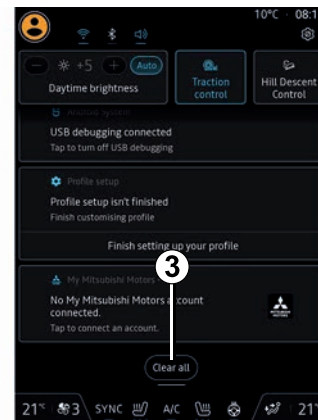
10°C 08:1

+5

Auto

Daytime brightness

Traction control

Hill Descent Control

Android System

USB debugging connected

Tap to turn off USB debugging

Profile setup

Profile setup isn't finished

Finish customising profile

Finish setting up your profile

My Mitsubishi Motors

3

No My Mitsubishi Motors account connected.

Tap to connect an account.

Clear all

21° 3 SYNC A/C 21